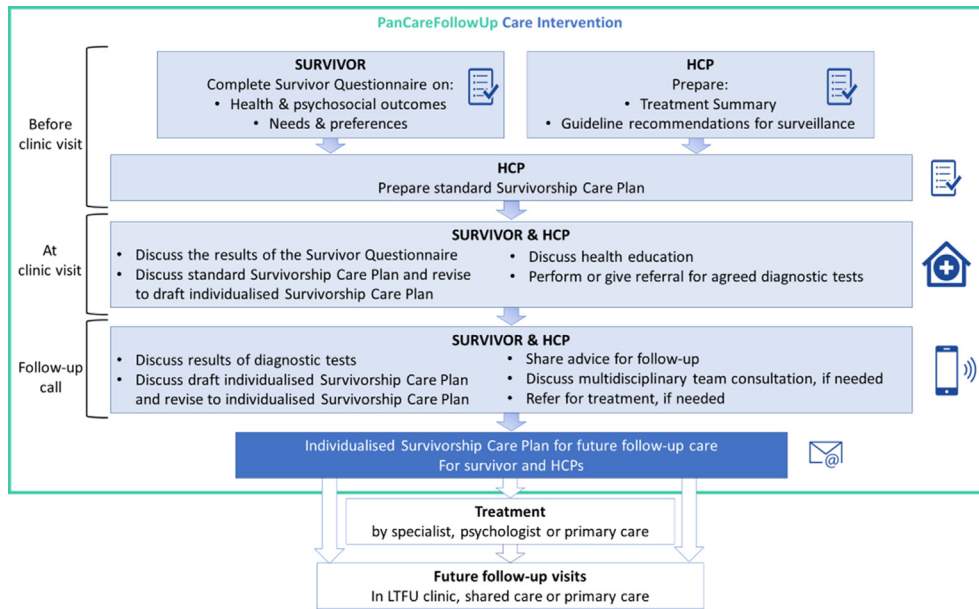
PanCareFollowUp Care Intervention

Before clinic visit

SURVIVOR
Complete Survivor Questionnaire on:
• Health & psychosocial outcomes
• Needs & preferences

HCP
Prepare:
• Treatment Summary
• Guideline recommendations for surveillance

HCP
Prepare standard Survivorship Care Plan

At clinic visit

SURVIVOR & HCP
• Discuss the results of the Survivor Questionnaire
• Discuss standard Survivorship Care Plan and revise to draft individualised Survivorship Care Plan
• Discuss health education
• Perform or give referral for agreed diagnostic tests

Follow-up call

SURVIVOR & HCP
• Discuss results of diagnostic tests
• Discuss draft individualised Survivorship Care Plan and revise to individualised Survivorship Care Plan
• Share advice for follow-up
• Discuss multidisciplinary team consultation, if needed
• Refer for treatment, if needed

Individualised Survivorship Care Plan for future follow-up care
For survivor and HCPs

Treatment
by specialist, psychologist or primary care

Future follow-up visits
In LTFU clinic, shared care or primary care